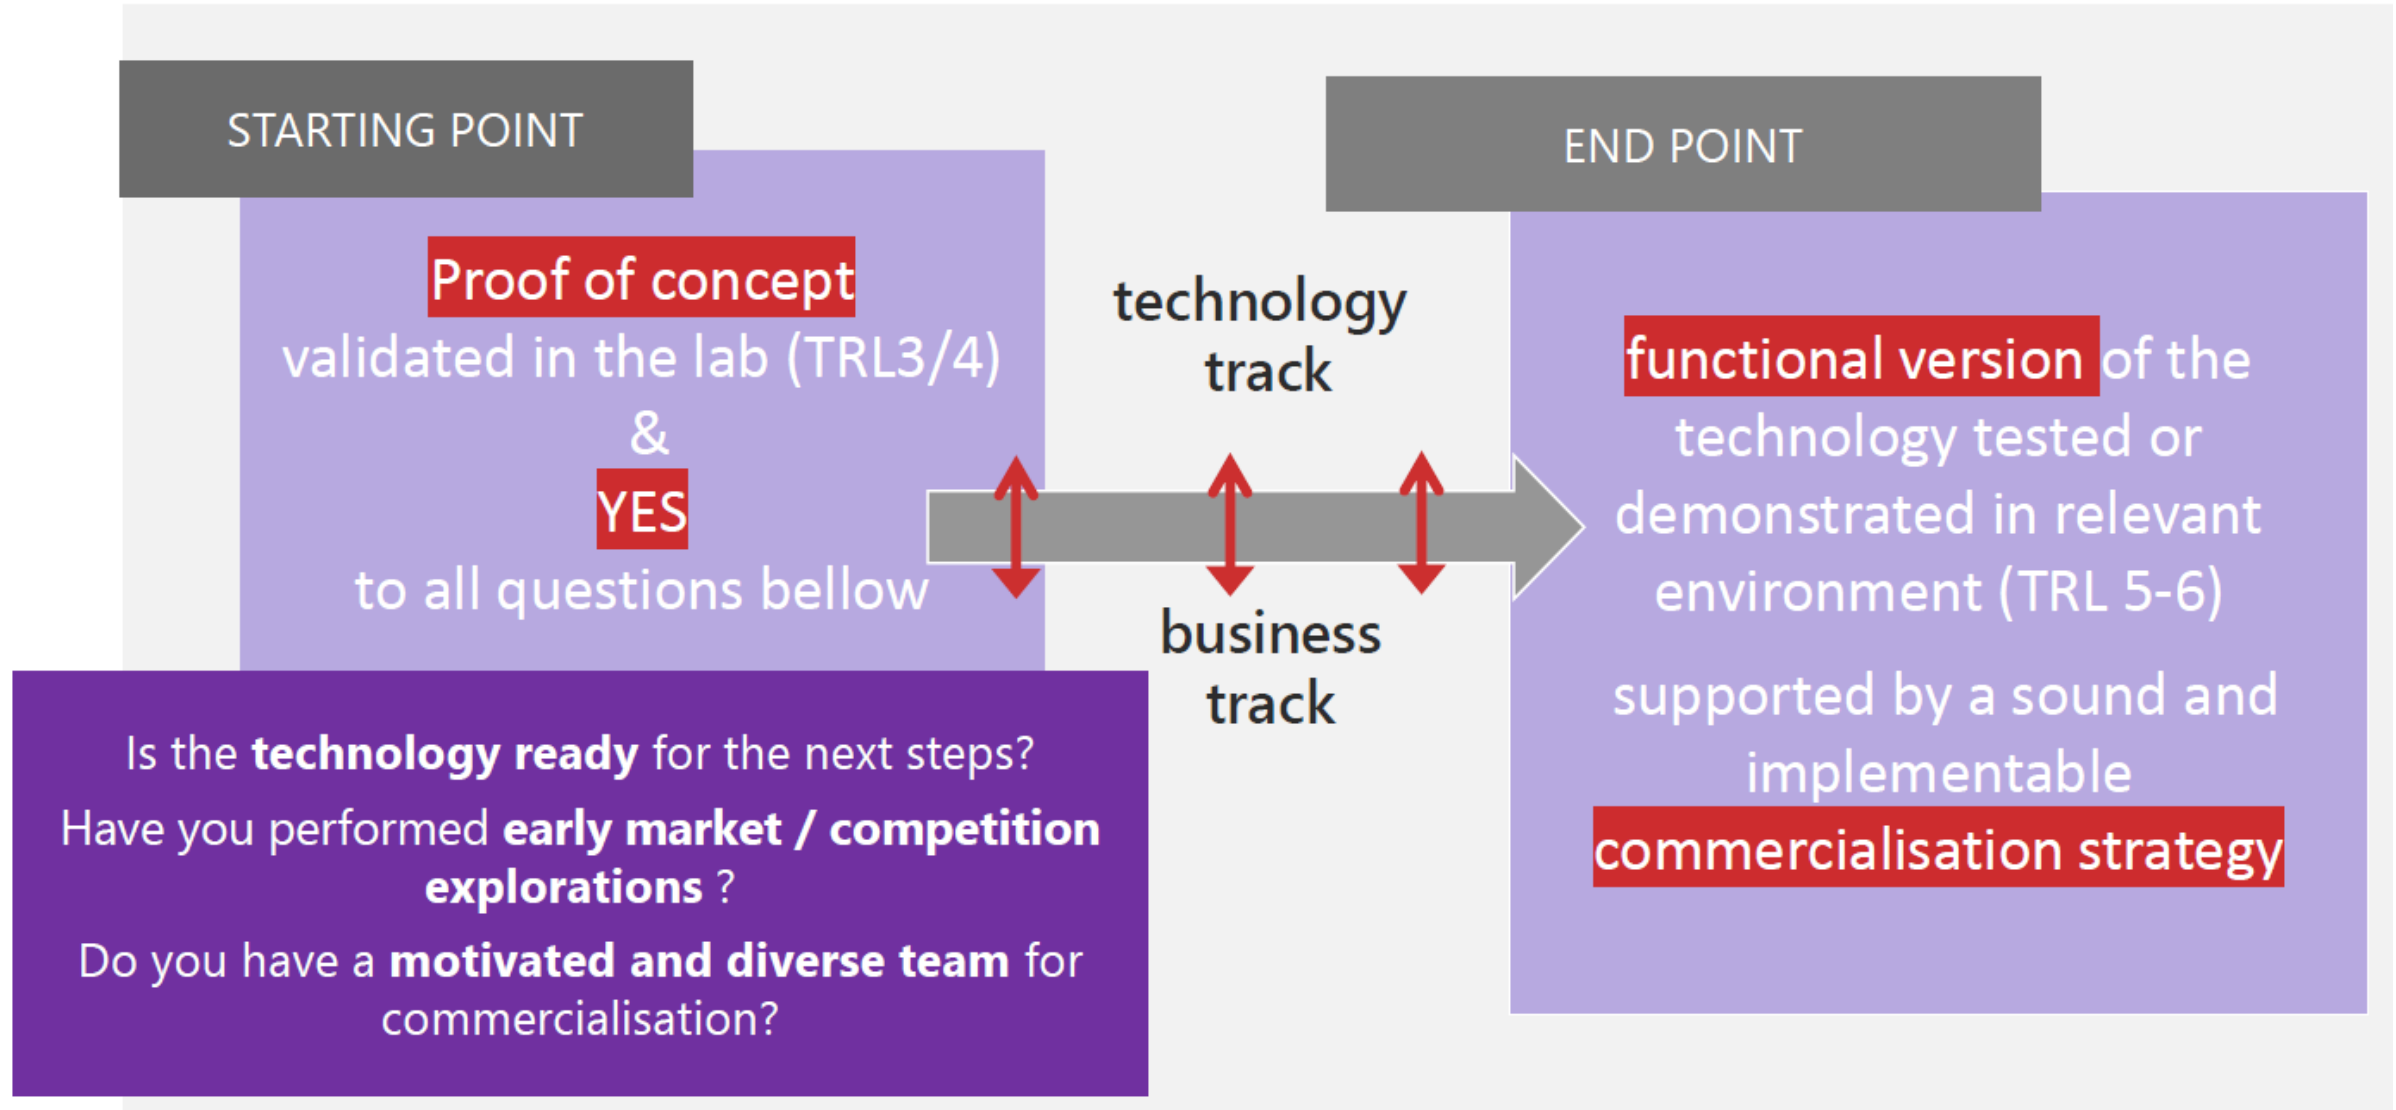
STARTING POINT

Proof of concept validated in the lab (TRL3/4) & YES to all questions bellow

Is the **technology ready** for the next steps?

Have you performed **early market / competition explorations** ?

Do you have a **motivated and diverse team** for commercialisation?

technology track

business track

END POINT

functional version of the technology tested or demonstrated in relevant environment (TRL 5-6)

supported by a sound and implementable commercialisation strategy